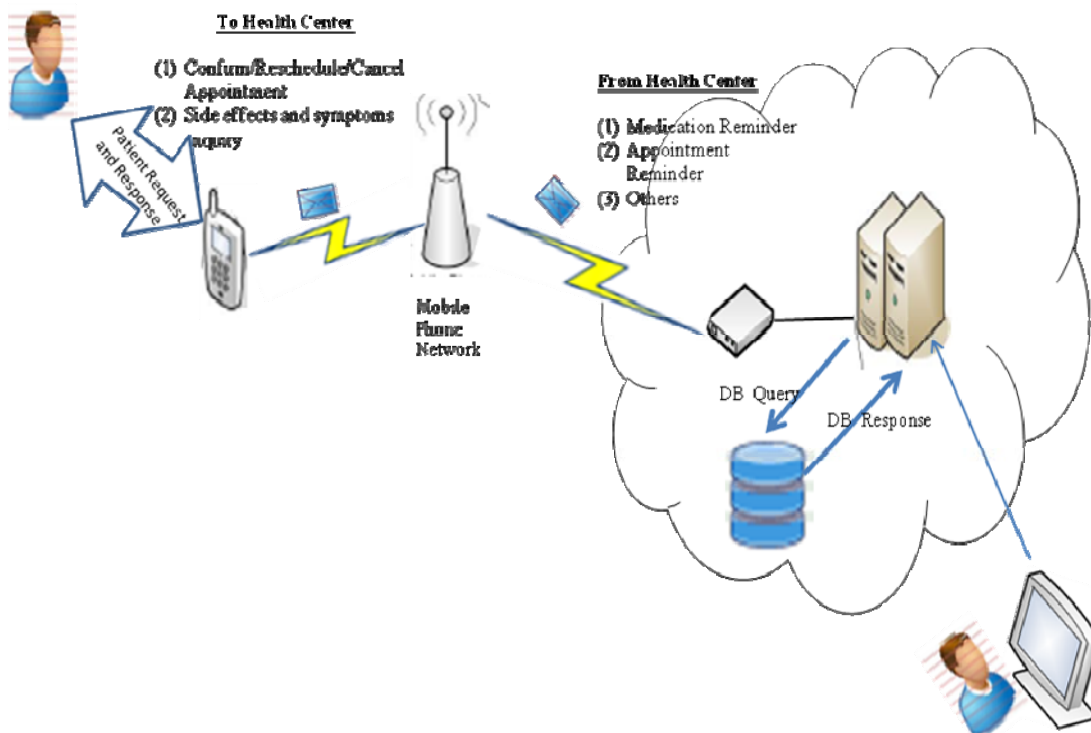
To Health Center

(1) Confirm/Reschedule/Cancel Appointment
(2) Side effects and symptoms inquiry

Patient Request and Response

From Health Center

(1) Medication Reminder
(2) Appointment Reminder
(3) Others

Mobile Phone Network

DB Query

DB Response